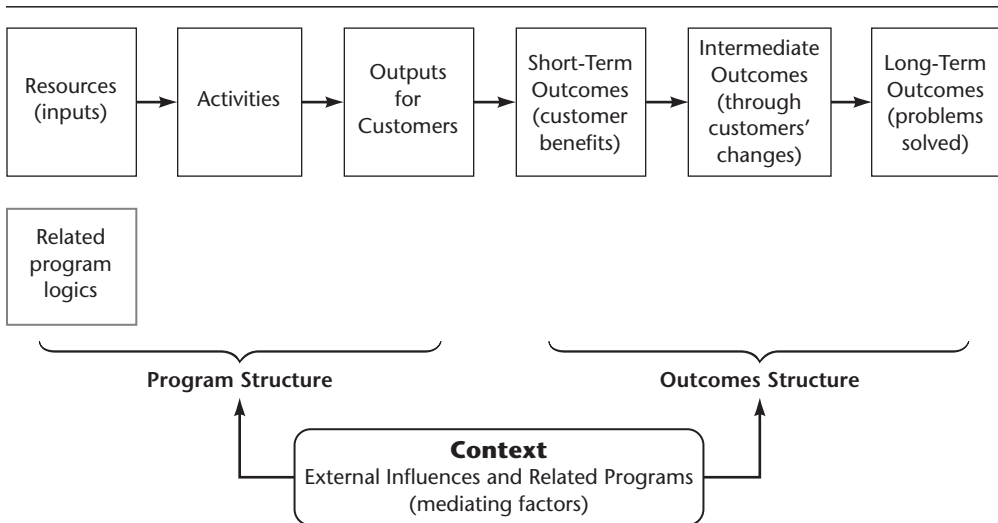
Resources (inputs)

Activities

Outputs for Customers

Short-Term Outcomes (customer benefits)

Intermediate Outcomes (through customers' changes)

Long-Term Outcomes (problems solved)

Related program logics

Program Structure

Outcomes Structure

**Context**
External Influences and Related Programs (mediating factors)